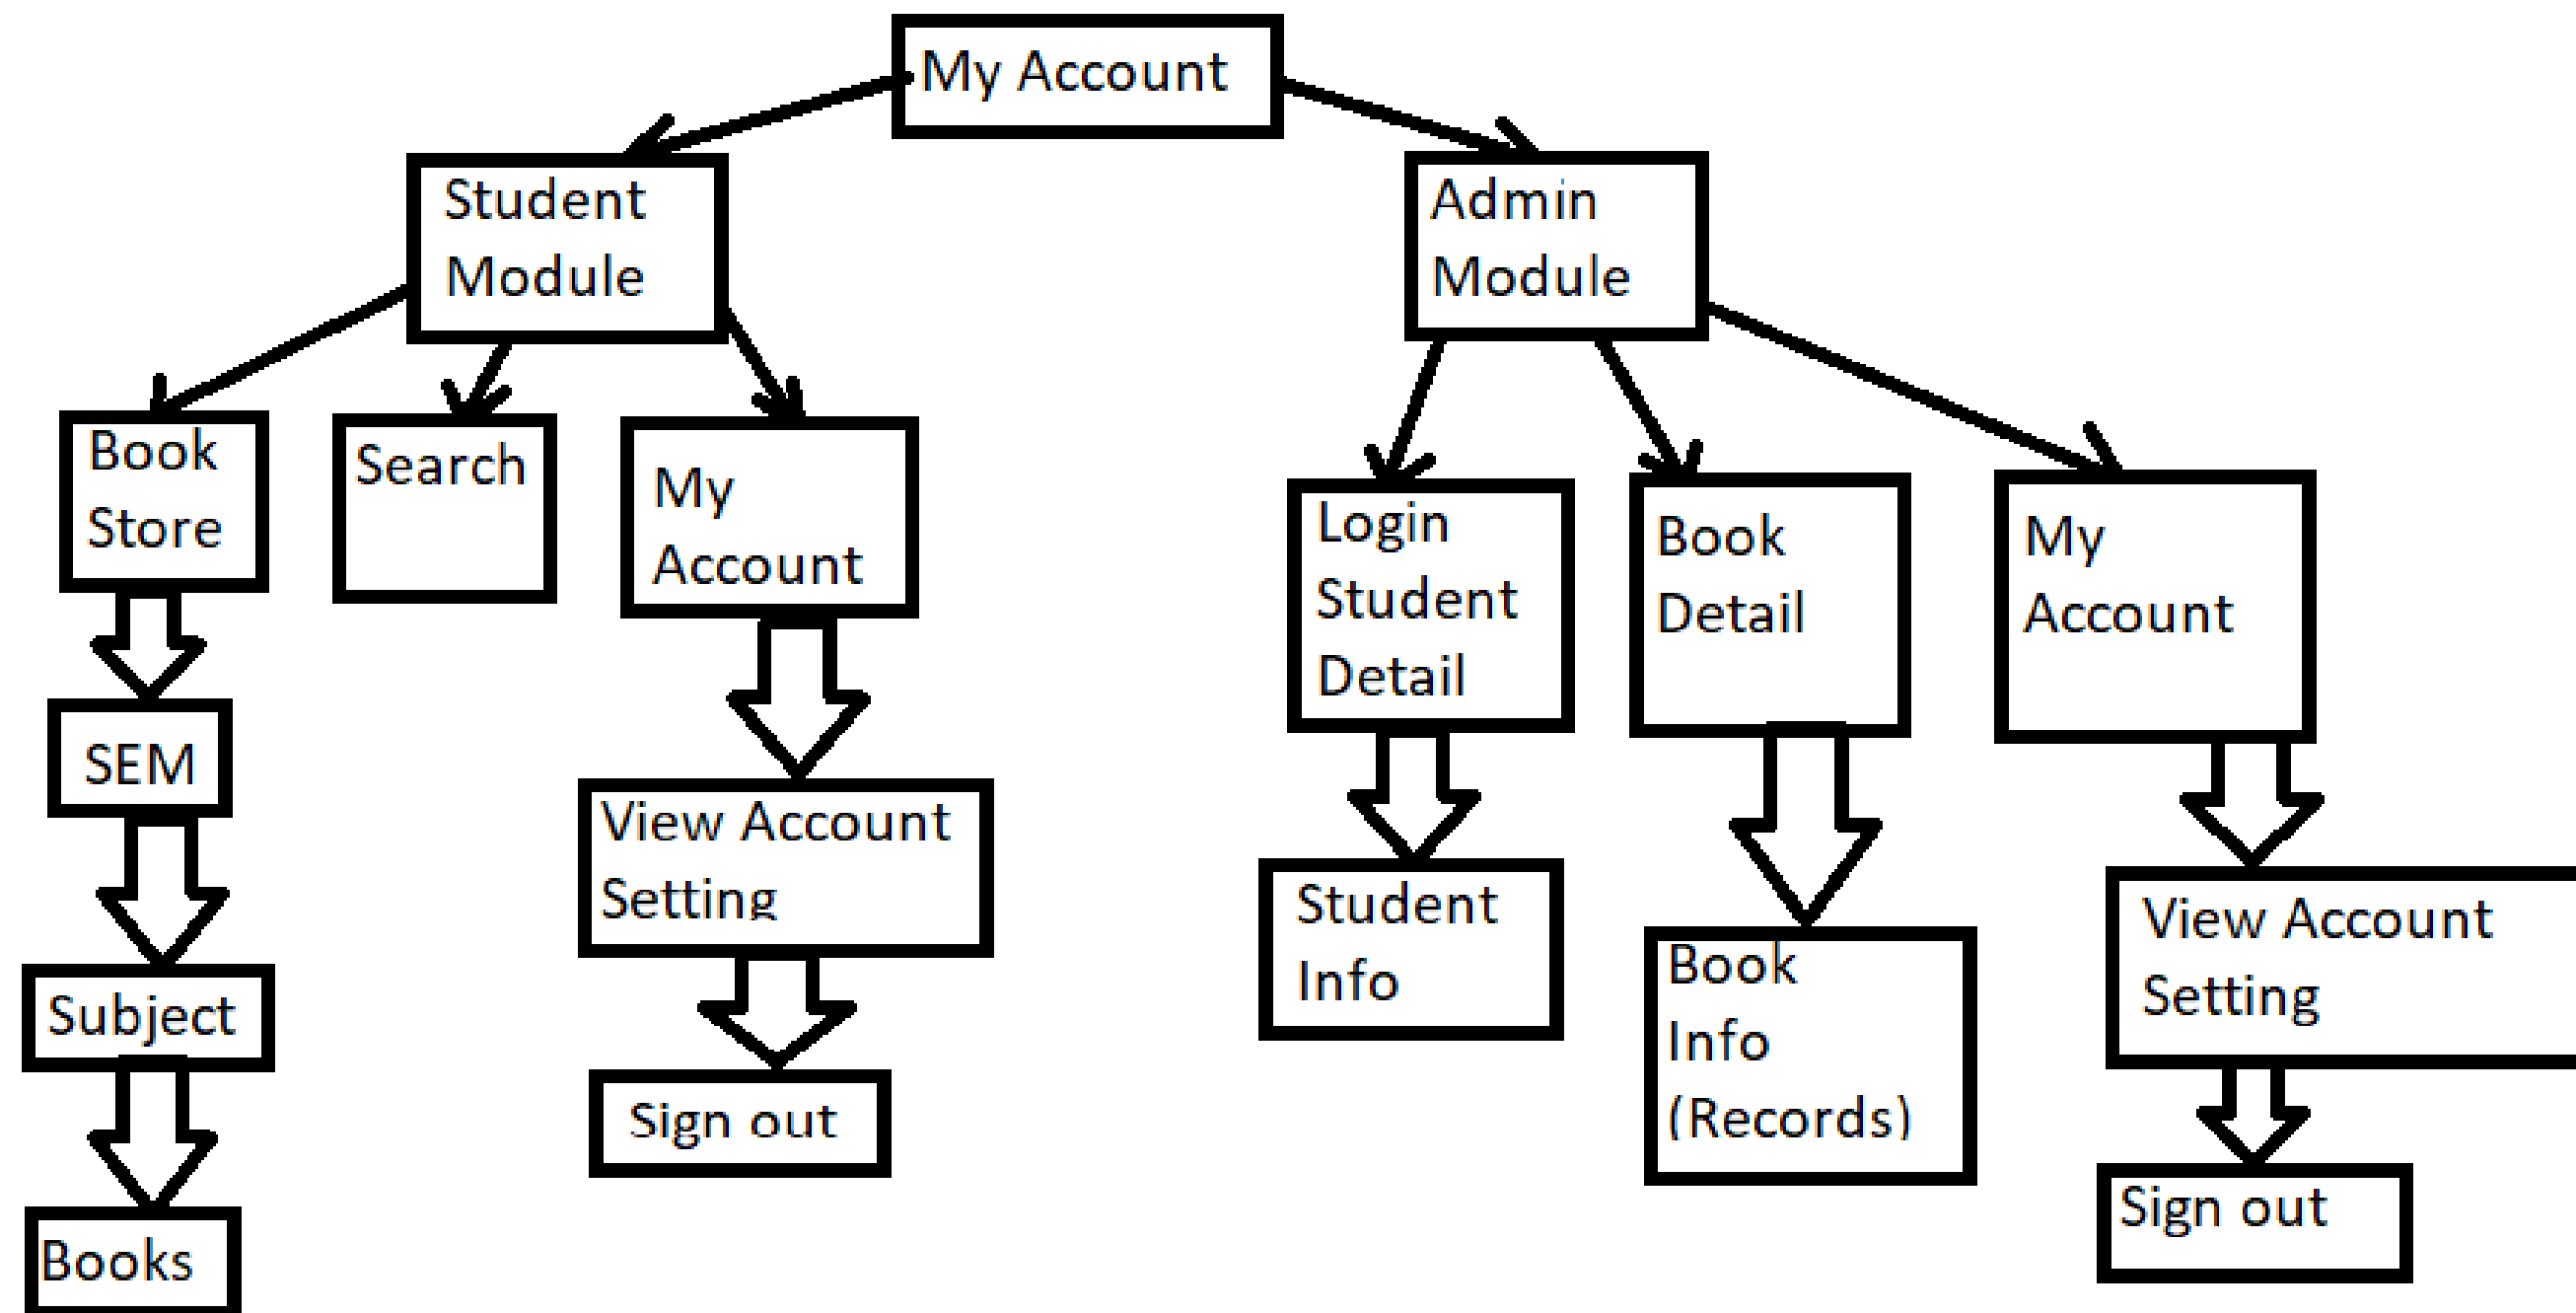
My Account

Student Module

Admin Module

Book Store

Search

My Account

Login Student Detail

Book Detail

My Account

SEM

View Account Setting

Student Info

Book Info (Records)

View Account Setting

Subject

Sign out

Sign out

Books